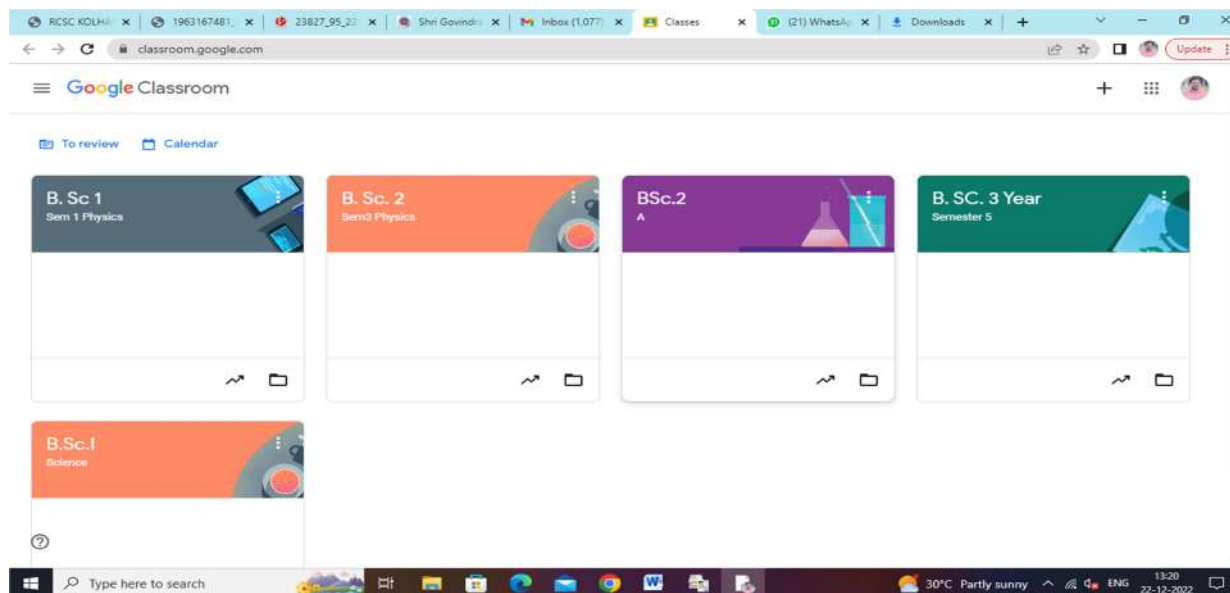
RCSC KOLHA | 1963167481 | 23827_95_22 | Shri Govindr | Inbox (1,077) | Classes | (21) WhatsAp | Downloads

classroom.google.com

Update

Google Classroom

To review Calendar

B. Sc 1
Sem 1 Physics

B. Sc. 2
Sem3 Physics

BSc.2
A

B. SC. 3 Year
Semester 5

B.Sc.I
Science

Type here to search

30°C Partly sunny ENG 13:20 22-12-2022